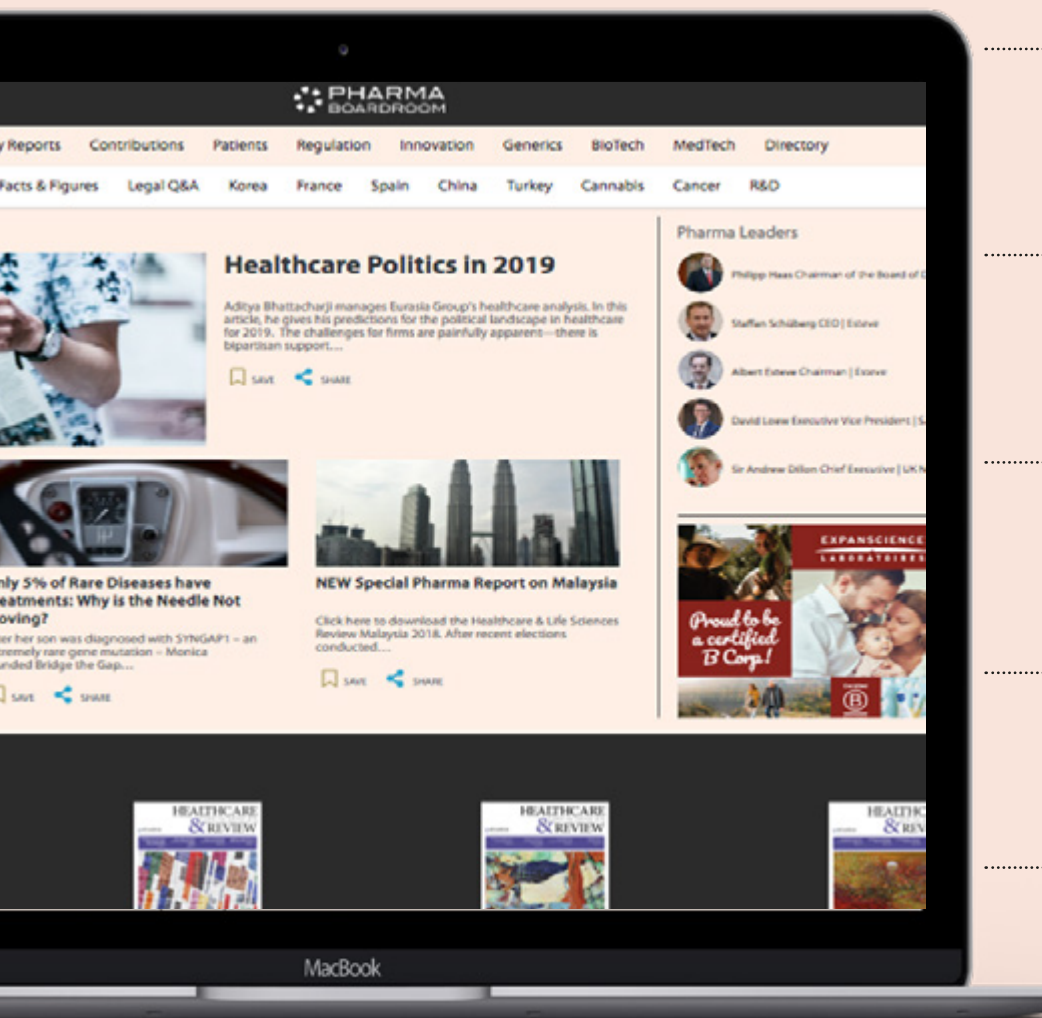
PHARMA BOARDROOM

y Reports Contributions Patients Regulation Innovation Generics BioTech MedTech Directory

Facts & Figures Legal Q&A Korea France Spain China Turkey Cannabis Cancer R&D

Healthcare Politics in 2019

Aditya Bhattacharji manages Eurasia Group's healthcare analysis. In this article, he gives his predictions for the political landscape in healthcare for 2019. The challenges for firms are painfully apparent—there is bipartisan support....

SAVE SHARE

Pharma Leaders

Philipp Haas Chairman of the Board of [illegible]

Staffan Schüberg CEO | Esteve

Albert Esteve Chairman | Esteve

David Loew Executive Vice President | S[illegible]

Sir Andrew Dillon Chief Executive | UK N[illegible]

nly 5% of Rare Diseases have eatments: Why is the Needle Not oving?

er her son was diagnosed with SYNGAP1 – an tremely rare gene mutation – Monica unded Bridge the Gap...

SAVE SHARE

NEW Special Pharma Report on Malaysia

Click here to download the Healthcare & Life Sciences Review Malaysia 2018. After recent elections conducted....

SAVE SHARE

EXPANSCIENCE LABORATOIRES

Proud to be a certified B Corp!

B

HEALTHCARE &REVIEW

HEALTHCARE &REVIEW

HEALTHC &REV

MacBook